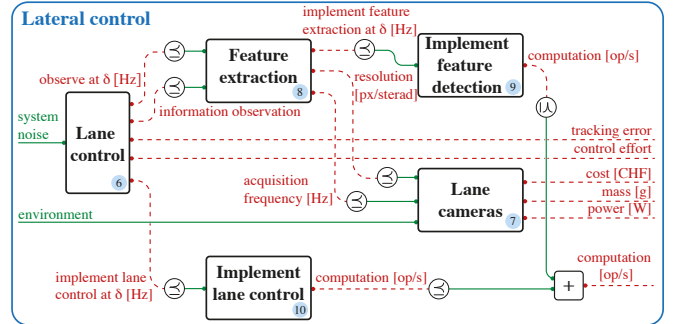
Lateral control

implement feature extraction at δ [Hz]

Feature extraction 8

Implement feature detection 9

computation [op/s]

observe at δ [Hz]

information observation

resolution [px/sterad]

system noise

Lane control 6

tracking error

control effort

acquisition frequency [Hz]

Lane cameras 7

cost [CHF]

mass [g]

power [W]

environment

implement lane control at δ [Hz]

Implement lane control 10

computation [op/s]

computation [op/s]

+